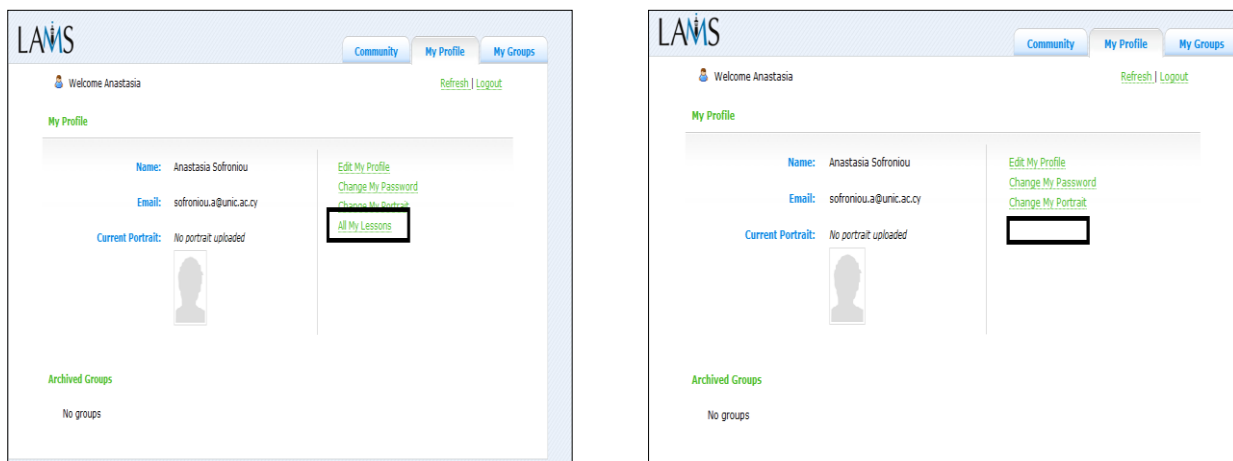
LAMS

Community | My Profile | My Groups

Welcome Anastasia

Refresh | Logout

My Profile

Name: Anastasia Sofroniou

Email: sofroniou.a@unic.ac.cy

Current Portrait: No portrait uploaded

Edit My Profile
Change My Password
Change My Portrait
All My Lessons

Archived Groups

No groups

LAMS

Community | My Profile | My Groups

Welcome Anastasia

Refresh | Logout

My Profile

Name: Anastasia Sofroniou

Email: sofroniou.a@unic.ac.cy

Current Portrait: No portrait uploaded

Edit My Profile
Change My Password
Change My Portrait

Archived Groups

No groups